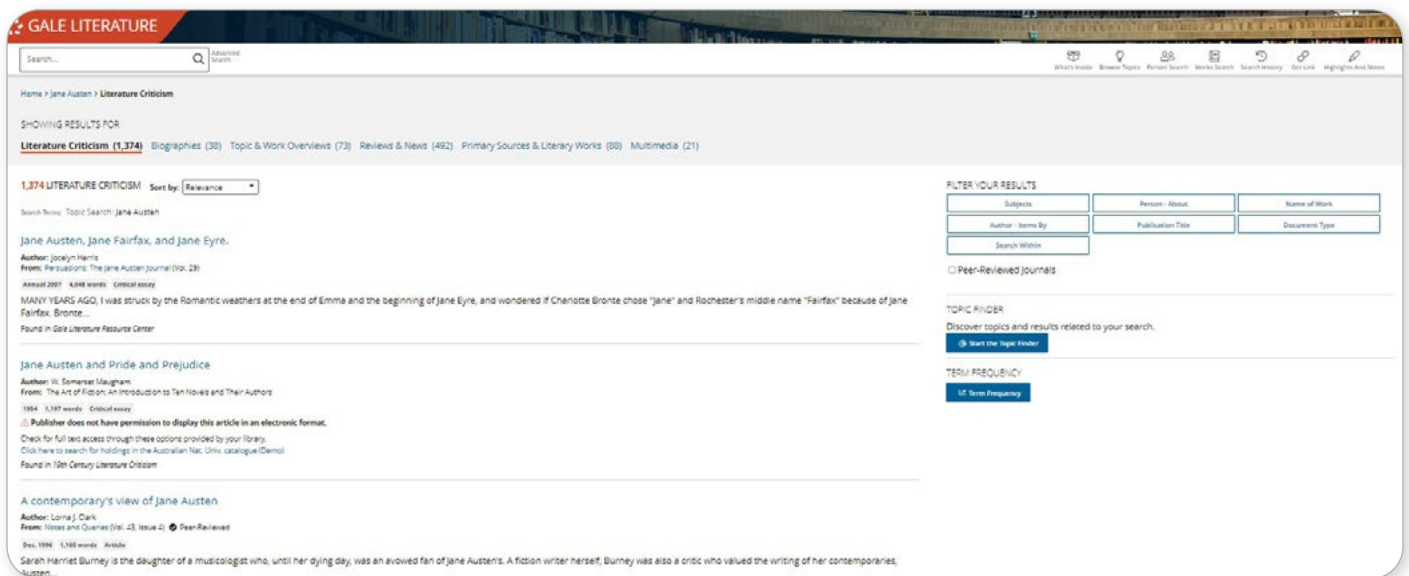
GALE LITERATURE

Search...

Advanced Search

What's Inside Browse Topics Person Search Works Search Search History Get Link Highlights And Notes

Home > Jane Austen > Literature Criticism

SHOWING RESULTS FOR

Literature Criticism (1,374) Biographies (38) Topic & Work Overviews (73) Reviews & News (492) Primary Sources & Literary Works (88) Multimedia (21)

1,374 LITERATURE CRITICISM Sort by: Relevance

Search Terms: Topic Search: Jane Austen

Jane Austen, Jane Fairfax, and Jane Eyre.

Author: Jocelyn Harris
From: Persuasions: The Jane Austen Journal (Vol. 29)

Annual 2007 4,048 words Critical essay

MANY YEARS AGO, I was struck by the Romantic weathers at the end of Emma and the beginning of Jane Eyre, and wondered if Charlotte Bronte chose "Jane" and Rochester's middle name "Fairfax" because of Jane Fairfax. Bronte...

Found in Gale Literature Resource Center

Jane Austen and Pride and Prejudice

Author: W. Somerset Maugham
From: The Art of Fiction: An Introduction to Ten Novels and Their Authors

1954 1,197 words Critical essay

Publisher does not have permission to display this article in an electronic format.

Check for full text access through these options provided by your library.
Click here to search for holdings in the Australian Nat. Univ. catalogue (Demo)

Found in 19th Century Literature Criticism

A contemporary's view of Jane Austen

Author: Lorna J. Clark
From: Notes and Queries (Vol. 43, Issue 4) Peer-Reviewed

Dec. 1996 1,160 words Article

Sarah Harriet Burney is the daughter of a musicologist who, until her dying day, was an avowed fan of Jane Austen's. A fiction writer herself, Burney was also a critic who valued the writing of her contemporaries, Austen...

FILTER YOUR RESULTS

Subjects
Person - About
Name of Work
Author - Items By
Publication Title
Document Type
Search Within

Peer-Reviewed Journals

TOPIC FINDER

Discover topics and results related to your search.

Start the Topic Finder

TERM FREQUENCY

Term Frequency